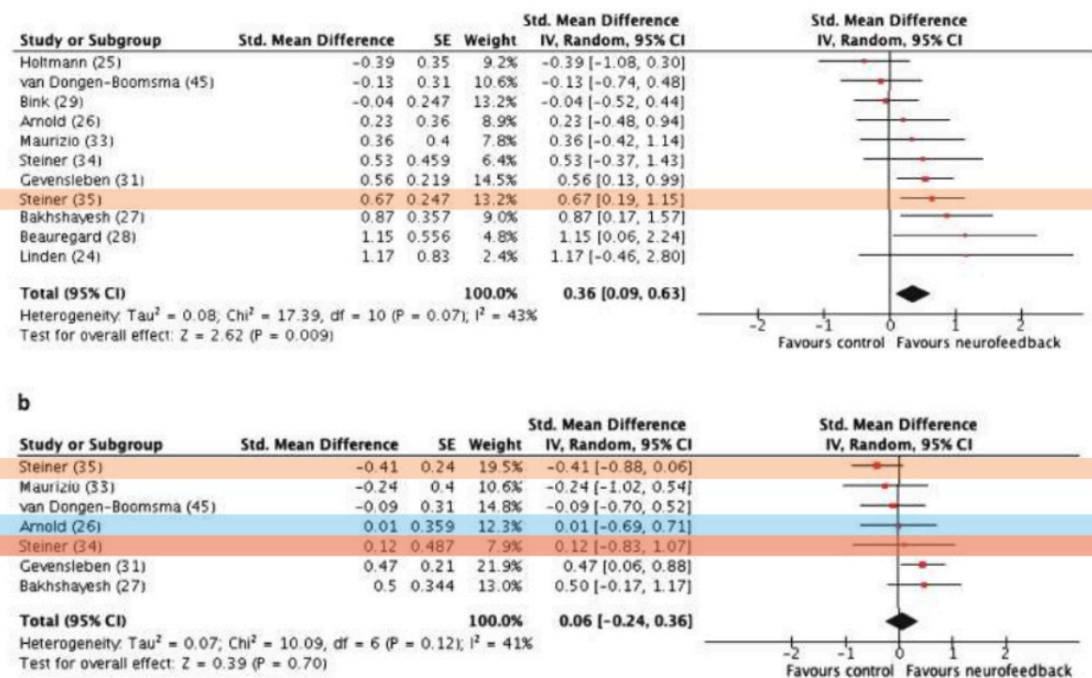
| Study or Subgroup | Std. Mean Difference | SE | Weight | Std. Mean Difference IV, Random, 95% CI |
|---|---|---|---|---|
| Holtmann (25) | −0.39 | 0.35 | 9.2% | −0.39 [−1.08, 0.30] |
| van Dongen-Boomsma (45) | −0.13 | 0.31 | 10.6% | −0.13 [−0.74, 0.48] |
| Bink (29) | −0.04 | 0.247 | 13.2% | −0.04 [−0.52, 0.44] |
| Arnold (26) | 0.23 | 0.36 | 8.9% | 0.23 [−0.48, 0.94] |
| Maurizio (33) | 0.36 | 0.4 | 7.8% | 0.36 [−0.42, 1.14] |
| Steiner (34) | 0.53 | 0.459 | 6.4% | 0.53 [−0.37, 1.43] |
| Gevensleben (31) | 0.56 | 0.219 | 14.5% | 0.56 [0.13, 0.99] |
| Steiner (35) | 0.67 | 0.247 | 13.2% | 0.67 [0.19, 1.15] |
| Bakhshayesh (27) | 0.87 | 0.357 | 9.0% | 0.87 [0.17, 1.57] |
| Beauregard (28) | 1.15 | 0.556 | 4.8% | 1.15 [0.06, 2.24] |
| Linden (24) | 1.17 | 0.83 | 2.4% | 1.17 [−0.46, 2.80] |
| **Total (95% CI)** | | | **100.0%** | **0.36 [0.09, 0.63]** |

Heterogeneity: Tau$^2$ = 0.08; Chi$^2$ = 17.39, df = 10 (P = 0.07); I$^2$ = 43%
Test for overall effect: Z = 2.62 (P = 0.009)

Std. Mean Difference
IV, Random, 95% CI
-2 -1 0 1 2
Favours control Favours neurofeedback

b

| Study or Subgroup | Std. Mean Difference | SE | Weight | Std. Mean Difference IV, Random, 95% CI |
|---|---|---|---|---|
| Steiner (35) | −0.41 | 0.24 | 19.5% | −0.41 [−0.88, 0.06] |
| Maurizio (33) | −0.24 | 0.4 | 10.6% | −0.24 [−1.02, 0.54] |
| van Dongen-Boomsma (45) | −0.09 | 0.31 | 14.8% | −0.09 [−0.70, 0.52] |
| Arnold (26) | 0.01 | 0.359 | 12.3% | 0.01 [−0.69, 0.71] |
| Steiner (34) | 0.12 | 0.487 | 7.9% | 0.12 [−0.83, 1.07] |
| Gevensleben (31) | 0.47 | 0.21 | 21.9% | 0.47 [0.06, 0.88] |
| Bakhshayesh (27) | 0.5 | 0.344 | 13.0% | 0.50 [−0.17, 1.17] |
| **Total (95% CI)** | | | **100.0%** | **0.06 [−0.24, 0.36]** |

Heterogeneity: Tau$^2$ = 0.07; Chi$^2$ = 10.09, df = 6 (P = 0.12); I$^2$ = 41%
Test for overall effect: Z = 0.39 (P = 0.70)

Std. Mean Difference
IV, Random, 95% CI
-2 -1 0 1 2
Favours control Favours neurofeedback